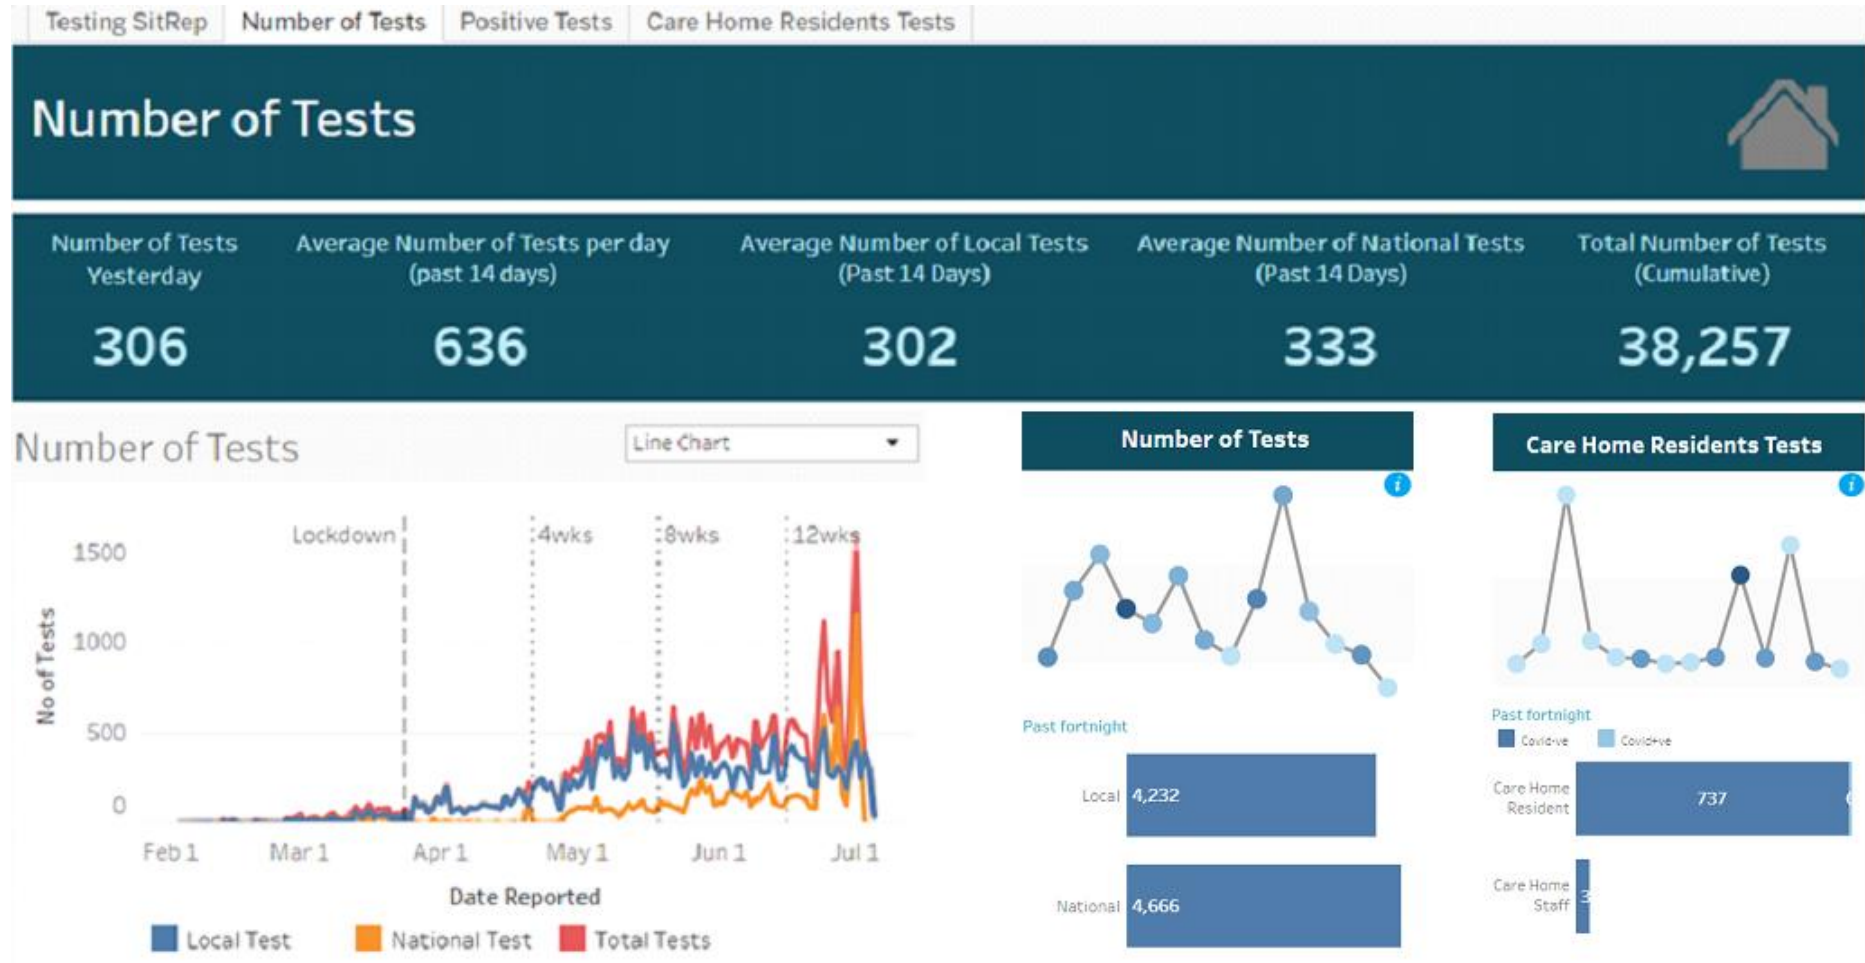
Testing SitRep | Number of Tests | Positive Tests | Care Home Residents Tests

Number of Tests

| Number of Tests Yesterday | Average Number of Tests per day (past 14 days) | Average Number of Local Tests (Past 14 Days) | Average Number of National Tests (Past 14 Days) | Total Number of Tests (Cumulative) |
|---|---|---|---|---|
| 306 | 636 | 302 | 333 | 38,257 |

Number of Tests

Line Chart

Lockdown
4wks
8wks
12wks

1500
1000
500
0

No of Tests

Feb 1
Mar 1
Apr 1
May 1
Jun 1
Jul 1

Date Reported

Local Test
National Test
Total Tests

Number of Tests

Past fortnight

Local 4,232

National 4,666

Care Home Residents Tests

Past fortnight

Covid-ve
Covid+ve

Care Home Resident 737

Care Home Staff